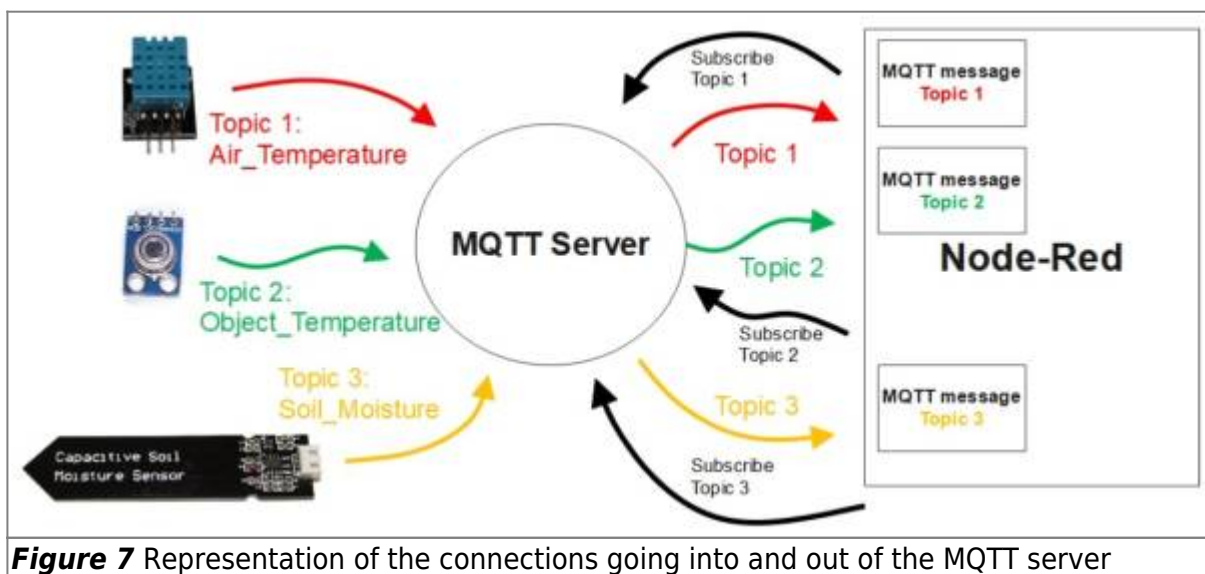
Topic 1:
Air_Temperature

Topic 2:
Object_Temperature

Capacitive Soil
Moisture Sensor

Topic 3:
Soil_Moisture

MQTT Server

Subscribe
Topic 1

Topic 1

Topic 2

Subscribe
Topic 2

Topic 3

Subscribe
Topic 3

MQTT message
Topic 1

MQTT message
Topic 2

Node-Red

MQTT message
Topic 3

**Figure 7** Representation of the connections going into and out of the MQTT server